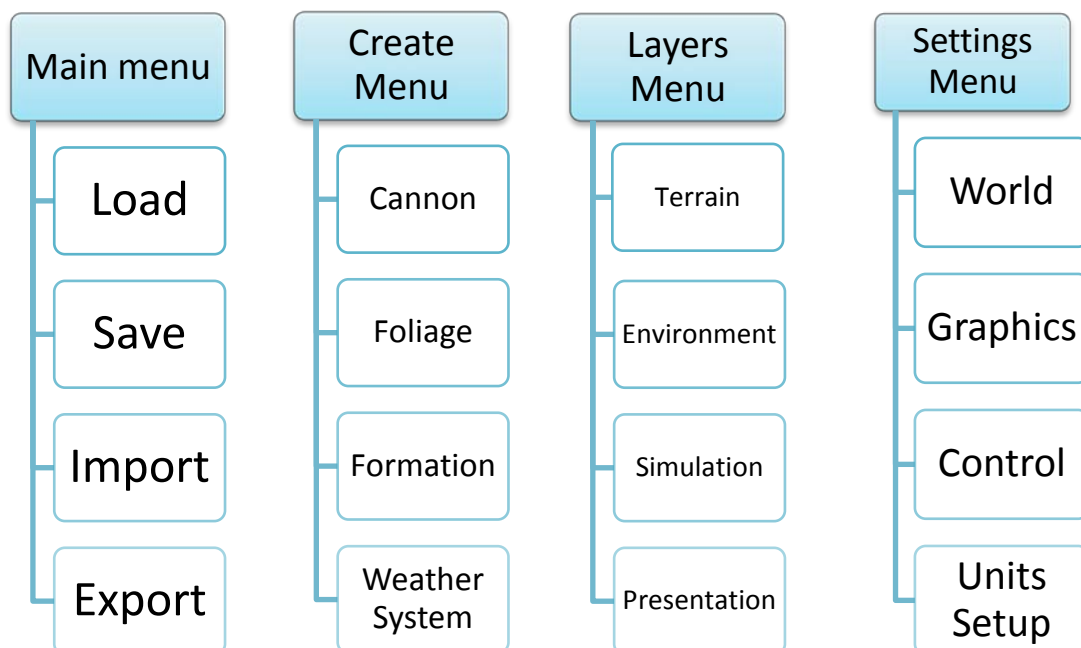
Main menu

Load

Save

Import

Export

Create Menu

Cannon

Foliage

Formation

Weather System

Layers Menu

Terrain

Environment

Simulation

Presentation

Settings Menu

World

Graphics

Control

Units Setup